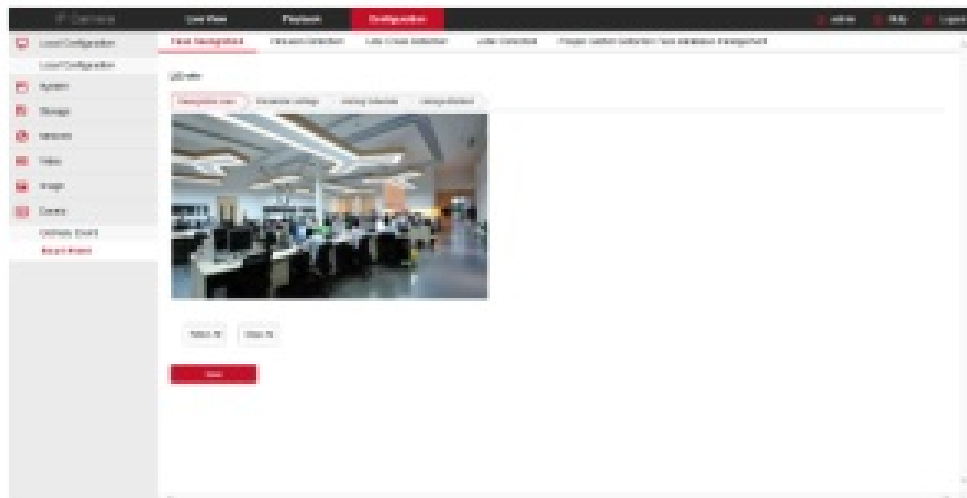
IP Camera Live View Playback Configuration admin Help Logout

Local Configuration
Local Configuration
System
Storage
Network
Video
Image
Event
Ordinary Event
Smart Event

Face Recognition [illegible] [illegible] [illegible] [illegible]

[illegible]

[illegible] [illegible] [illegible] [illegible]

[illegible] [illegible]

Save